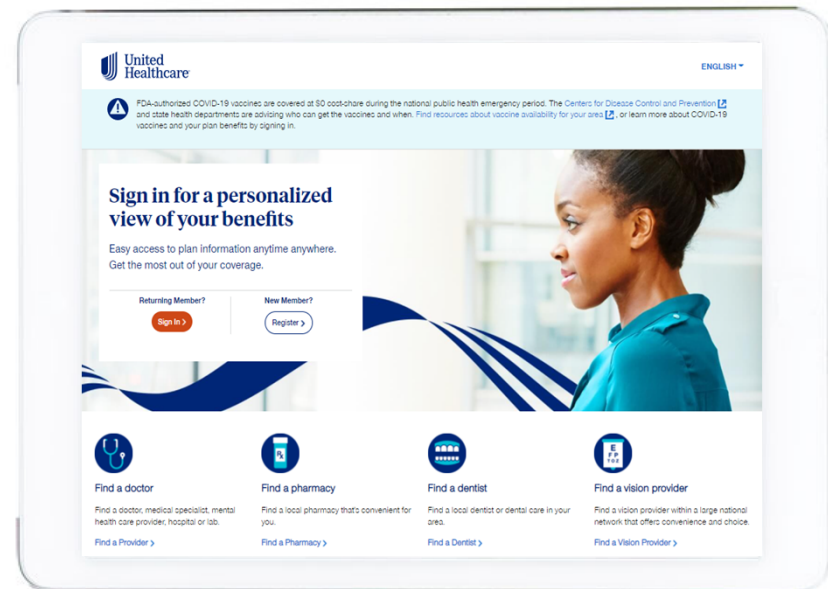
United Healthcare

ENGLISH

FDA-authorized COVID-19 vaccines are covered at $0 cost-share during the national public health emergency period. The Centers for Disease Control and Prevention and state health departments are advising who can get the vaccines and when. Find resources about vaccine availability for your area, or learn more about COVID-19 vaccines and your plan benefits by signing in.

Sign in for a personalized view of your benefits

Easy access to plan information anytime anywhere. Get the most out of your coverage.

Returning Member?

Sign In >

New Member?

Register >

Find a doctor

Find a doctor, medical specialist, mental health care provider, hospital or lab.

Find a Provider >

Find a pharmacy

Find a local pharmacy that's convenient for you.

Find a Pharmacy >

Find a dentist

Find a local dentist or dental care in your area.

Find a Dentist >

Find a vision provider

Find a vision provider within a large national network that offers convenience and choice.

Find a Vision Provider >